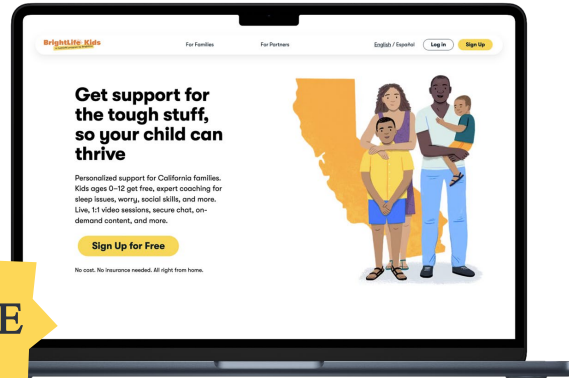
BrightLife Kids

For Families

For Partners

English / Español

Log in

Sign Up

Get support for the tough stuff, so your child can thrive

Personalized support for California families. Kids ages 0–12 get free, expert coaching for sleep issues, worry, social skills, and more. Live, 1:1 video sessions, secure chat, on-demand content, and more.

Sign Up for Free

No cost. No insurance needed. All right from home.

E